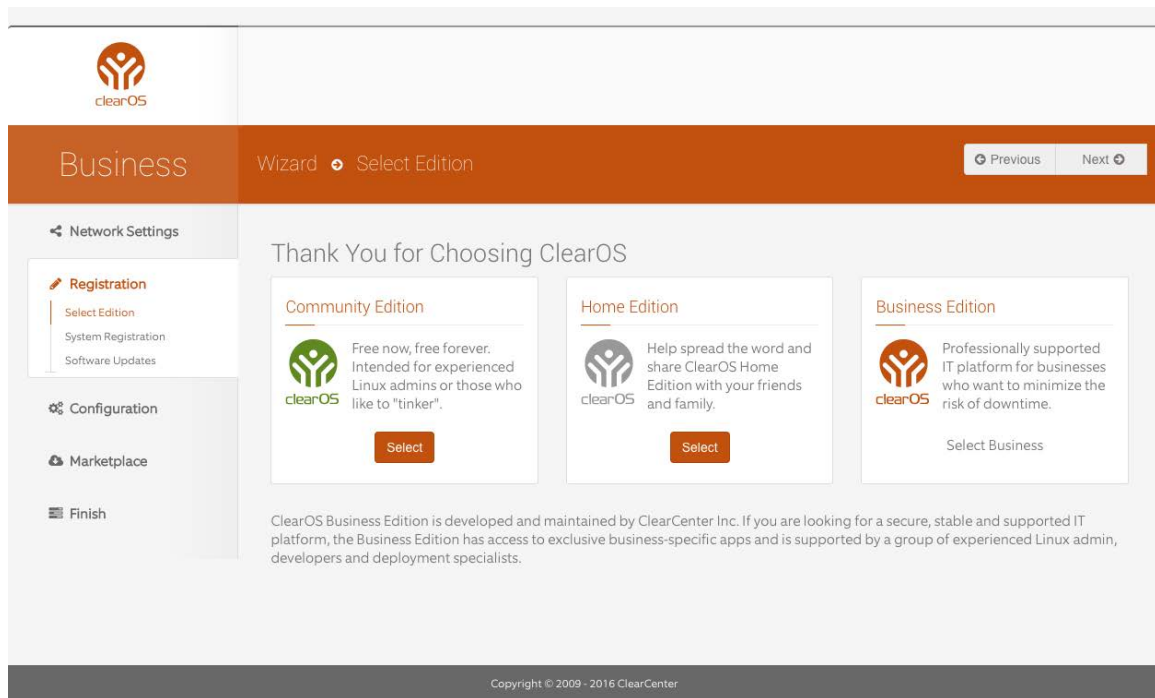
clearOS

Business

Wizard Select Edition

Previous

Next

Network Settings

Registration

Select Edition

System Registration

Software Updates

Configuration

Marketplace

Finish

Thank You for Choosing ClearOS

Community Edition

clearOS

Free now, free forever. Intended for experienced Linux admins or those who like to "tinker".

Select

Home Edition

clearOS

Help spread the word and share ClearOS Home Edition with your friends and family.

Select

Business Edition

clearOS

Professionally supported IT platform for businesses who want to minimize the risk of downtime.

Select Business

ClearOS Business Edition is developed and maintained by ClearCenter Inc. If you are looking for a secure, stable and supported IT platform, the Business Edition has access to exclusive business-specific apps and is supported by a group of experienced Linux admin, developers and deployment specialists.

Copyright © 2009 - 2016 ClearCenter